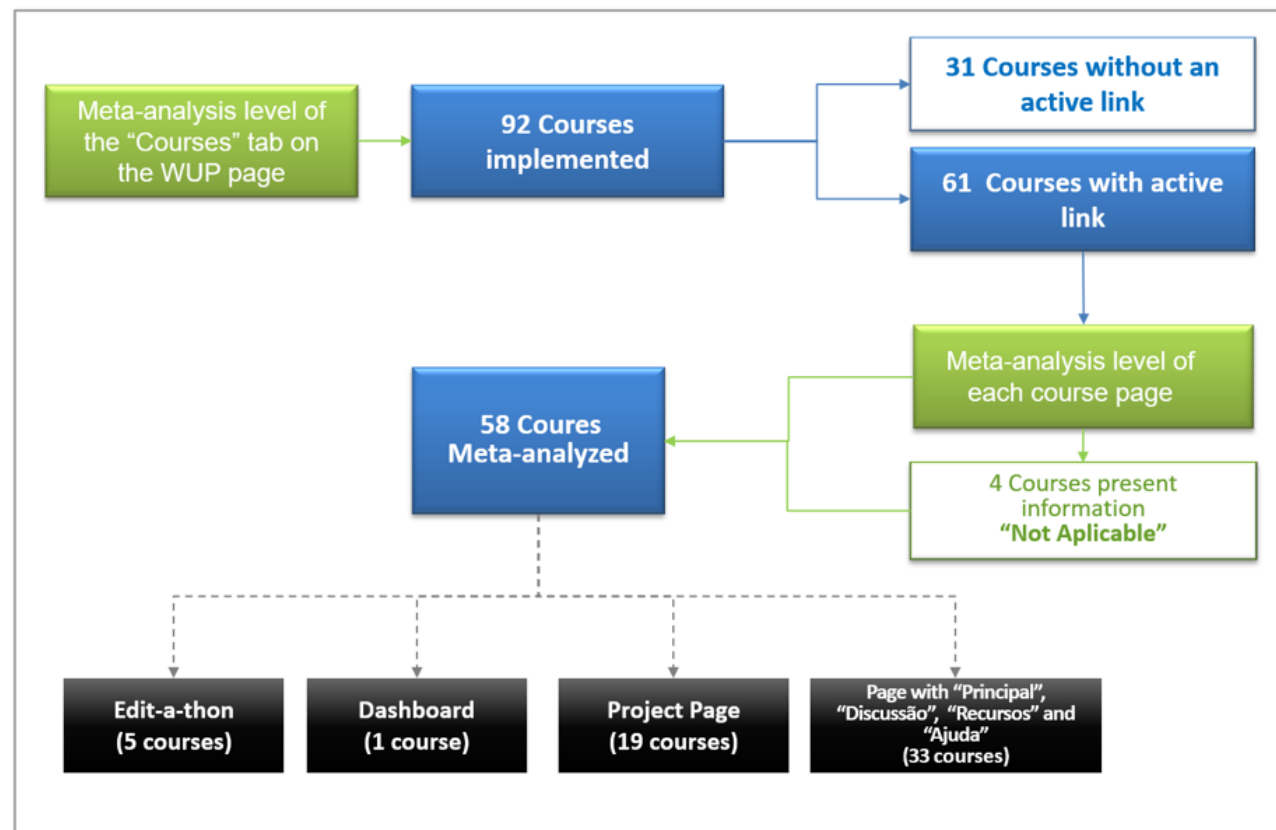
Meta-analysis level of the “Courses” tab on the WUP page

92 Courses implemented

31 Courses without an active link

61 Courses with active link

Meta-analysis level of each course page

4 Courses present information “Not Aplicable”

58 Coures Meta-analyzed

Edit-a-thon (5 courses)

Dashboard (1 course)

Project Page (19 courses)

Page with “Principal”, “Discussão”, “Recursos” and “Ajuda” (33 courses)